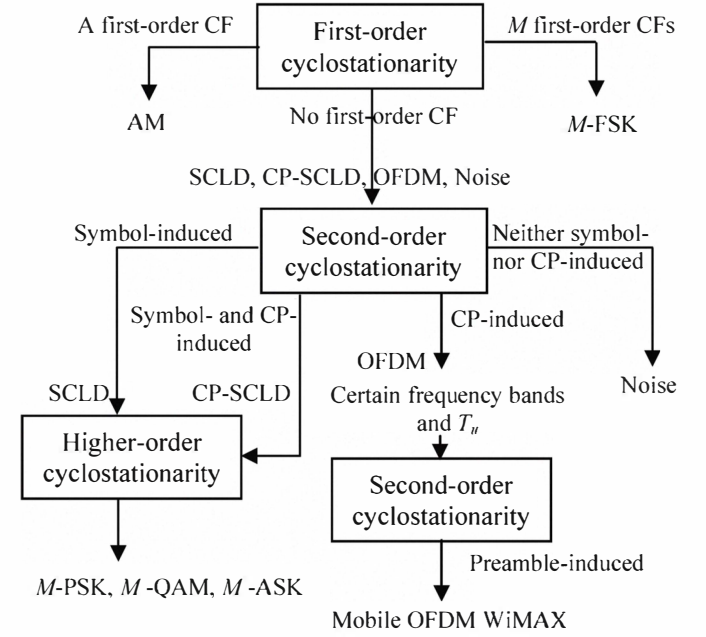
A first-order CF

First-order cyclostationarity

$M$ first-order CFs

AM

No first-order CF

$M$-FSK

SCLD, CP-SCLD, OFDM, Noise

Symbol-induced

Second-order cyclostationarity

Neither symbol- nor CP-induced

Symbol- and CP-induced

CP-induced

OFDM

Noise

SCLD

CP-SCLD

Certain frequency bands and $T_u$

Higher-order cyclostationarity

Second-order cyclostationarity

Preamble-induced

$M$-PSK, $M$ -QAM, $M$ -ASK

Mobile OFDM WiMAX